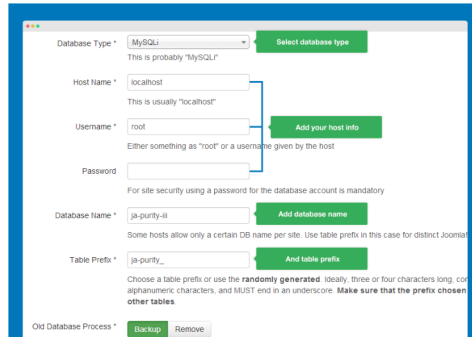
Database Type *

MySQLi

Select database type

This is probably "MySQLi"

Host Name *

localhost

This is usually "localhost"

Username *

root

Add your host info

Either something as "root" or a username given by the host

Password

For site security using a password for the database account is mandatory

Database Name *

ja-purity-iii

Add database name

Some hosts allow only a certain DB name per site. Use table prefix in this case for distinct Joomla

Table Prefix *

ja-purity_

And table prefix

Choose a table prefix or use the **randomly generated**. Ideally, three or four characters long, co alphanumeric characters, and MUST end in an underscore. **Make sure that the prefix chosen other tables.**

Old Database Process *

Backup

Remove